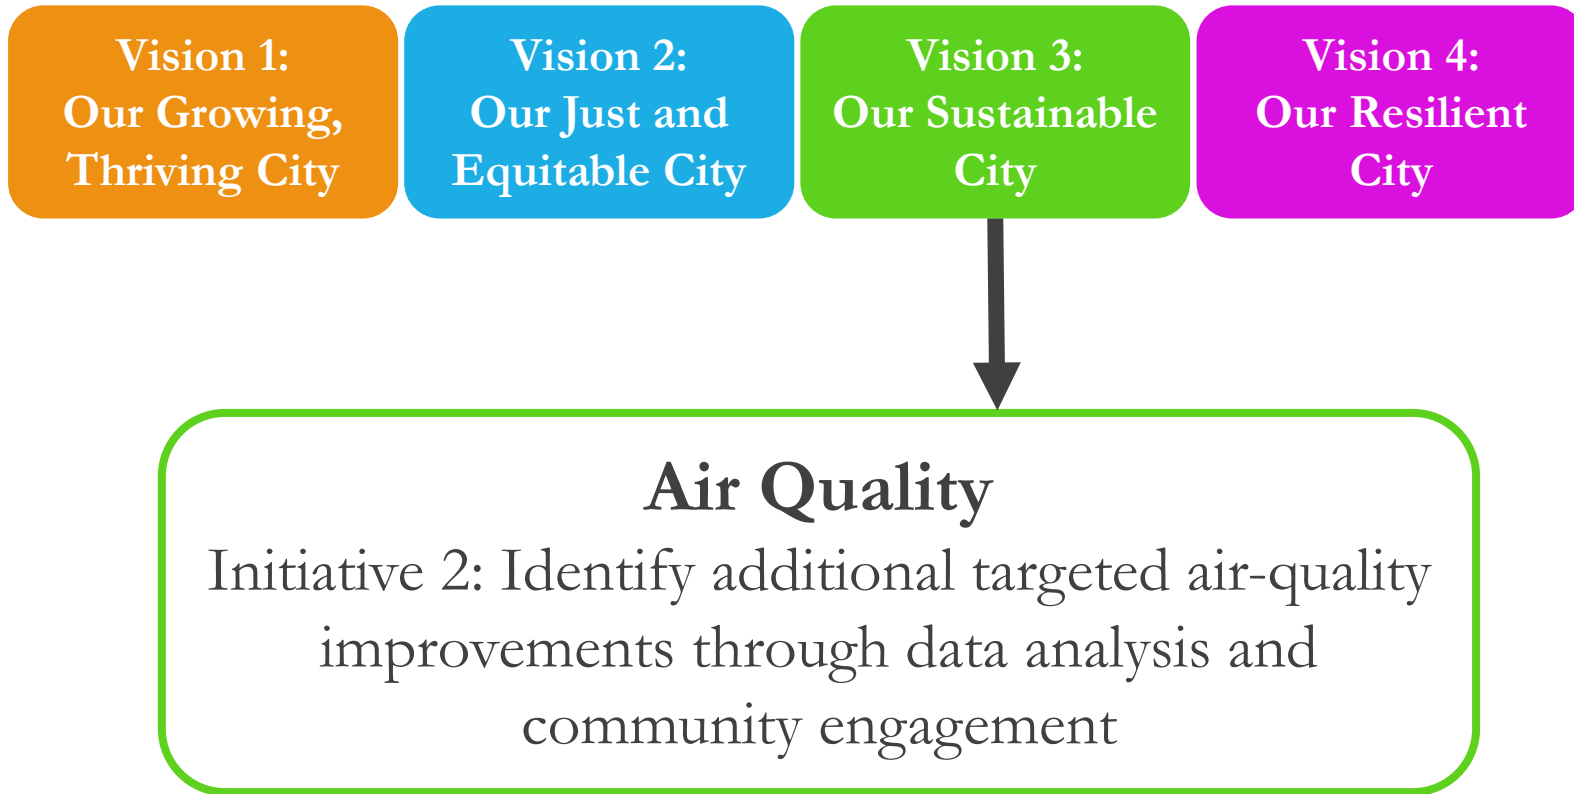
Vision 1: Our Growing, Thriving City

Vision 2: Our Just and Equitable City

Vision 3: Our Sustainable City

Vision 4: Our Resilient City

Air Quality

Initiative 2: Identify additional targeted air-quality improvements through data analysis and community engagement